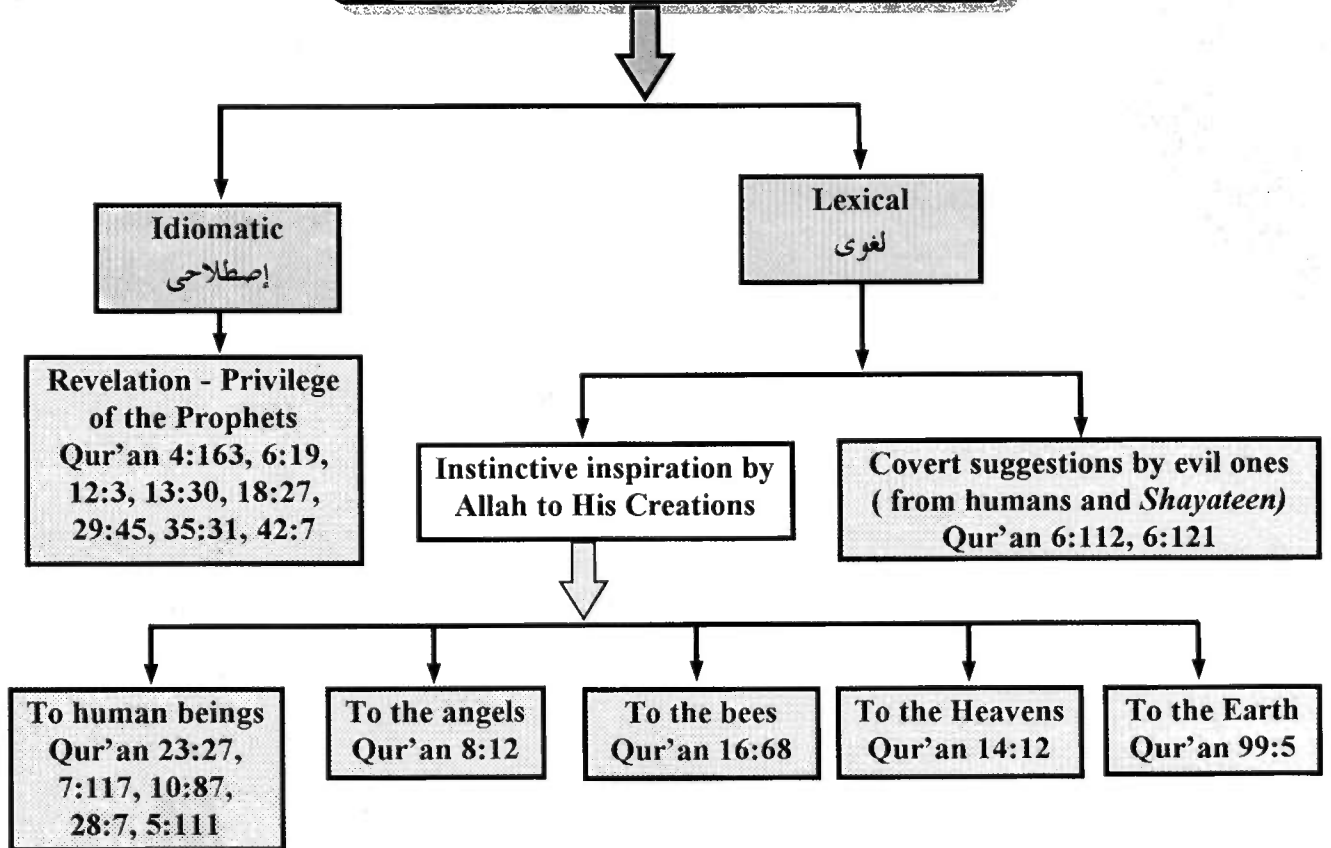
Idiomatic
إصطلاحى

Revelation - Privilege of the Prophets
Qur'an 4:163, 6:19, 12:3, 13:30, 18:27, 29:45, 35:31, 42:7

Lexical
لغوى

Instinctive inspiration by Allah to His Creations

Covert suggestions by evil ones ( from humans and *Shayateen)*
Qur'an 6:112, 6:121

To human beings
Qur'an 23:27, 7:117, 10:87, 28:7, 5:111

To the angels
Qur'an 8:12

To the bees
Qur'an 16:68

To the Heavens
Qur'an 14:12

To the Earth
Qur'an 99:5